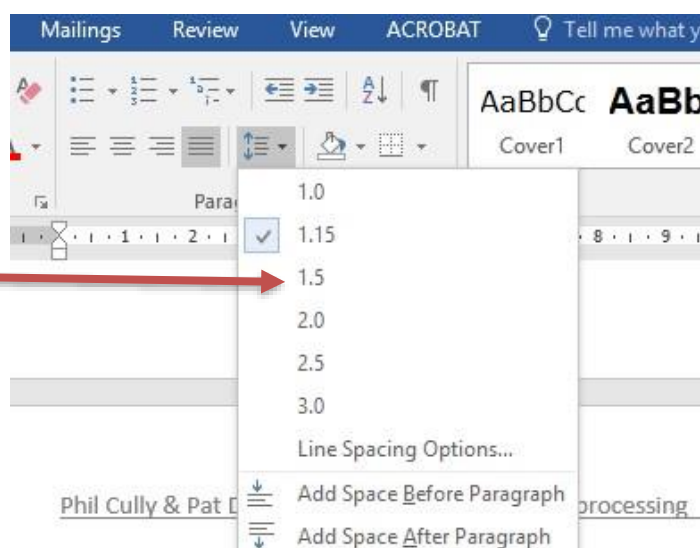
Mailings Review View ACROBAT Tell me what y

AaBbCc AaBb
Cover1 Cover2

Parag

1 · 2 · 8 · 9

1.0
1.15
1.5
2.0
2.5
3.0
Line Spacing Options...
Add Space Before Paragraph
Add Space After Paragraph

Phil Cully & Pat D processing